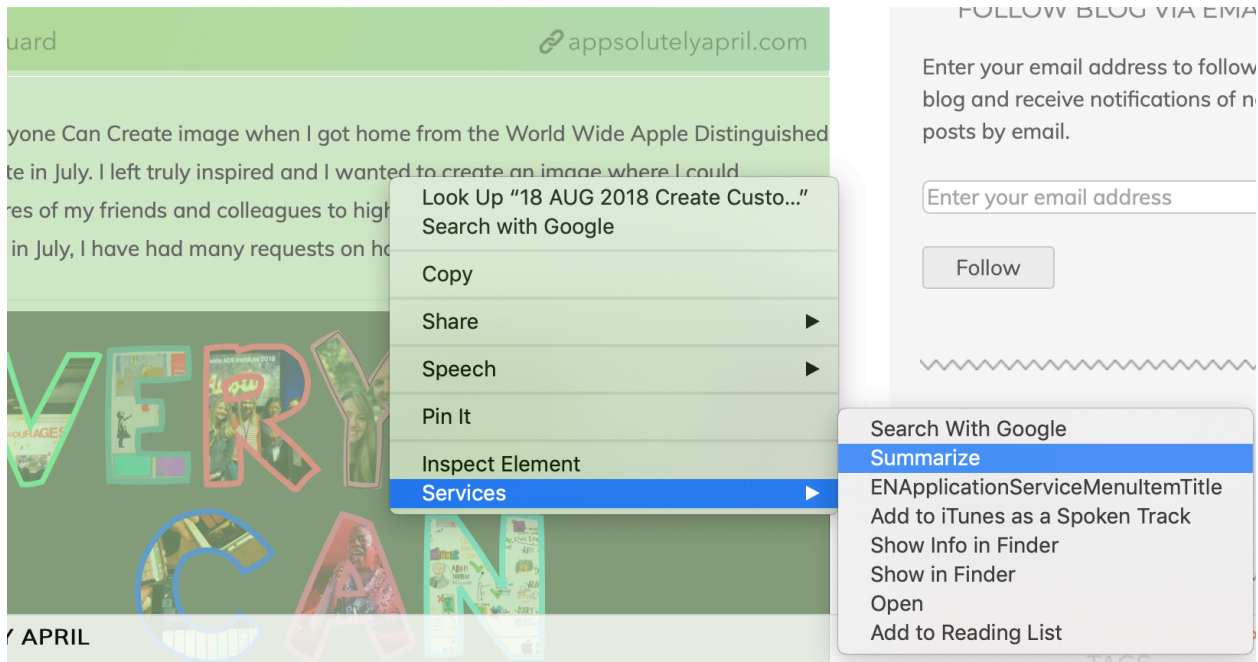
uard

appsolutelyapril.com

yone Can Create image when I got home from the World Wide Apple Distinguished te in July. I left truly inspired and I wanted to create an image where I could res of my friends and colleagues to high in July, I have had many requests on ho

Look Up “18 AUG 2018 Create Custo...”
Search with Google

Copy

Share

Speech

Pin It

Inspect Element
Services

Search With Google
Summarize
ENApplicationServiceMenuItemTitle
Add to iTunes as a Spoken Track
Show Info in Finder
Show in Finder
Open
Add to Reading List

VERY
CAN

Y APRIL

FOLLOW BLOG VIA EMA

Enter your email address to follow blog and receive notifications of n posts by email.

Enter your email address

Follow